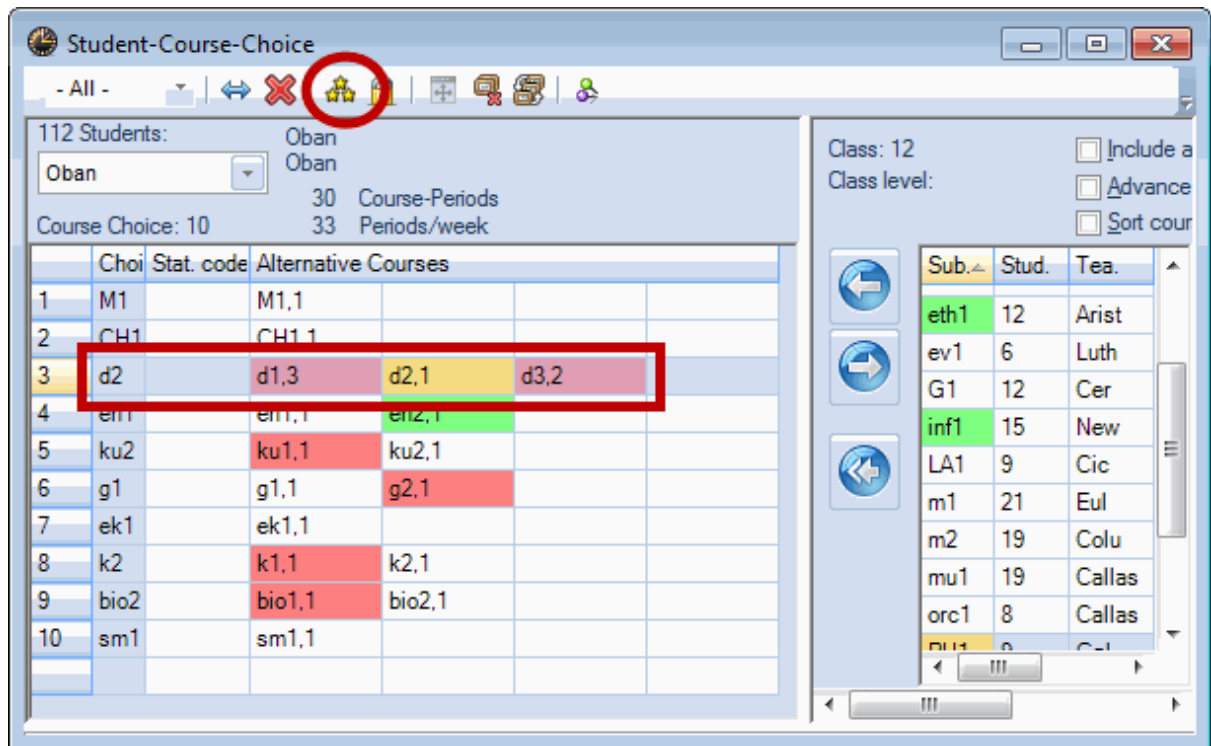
Student-Course-Choice

- All -

112 Students: Oban Oban
Oban
30 Course-Periods
Course Choice: 10 33 Periods/week

| | Choi | Stat. code | Alternative Courses | | | |
|---|---|---|---|---|---|---|
| 1 | M1 | | M1,1 | | | |
| 2 | CH1 | | CH1,1 | | | |
| 3 | d2 | | d1,3 | d2,1 | d3,2 | |
| 4 | en1 | | en1,1 | en2,1 | | |
| 5 | ku2 | | ku1,1 | ku2,1 | | |
| 6 | g1 | | g1,1 | g2,1 | | |
| 7 | ek1 | | ek1,1 | | | |
| 8 | k2 | | k1,1 | k2,1 | | |
| 9 | bio2 | | bio1,1 | bio2,1 | | |
| 10 | sm1 | | sm1,1 | | | |

Class: 12
Class level:

Include a
Advance
Sort cour

| Sub. | Stud. | Tea. |
|---|---|---|
| eth1 | 12 | Arist |
| ev1 | 6 | Luth |
| G1 | 12 | Cer |
| inf1 | 15 | New |
| LA1 | 9 | Cic |
| m1 | 21 | Eul |
| m2 | 19 | Colu |
| mu1 | 19 | Callas |
| orc1 | 8 | Callas |
| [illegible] | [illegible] | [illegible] |